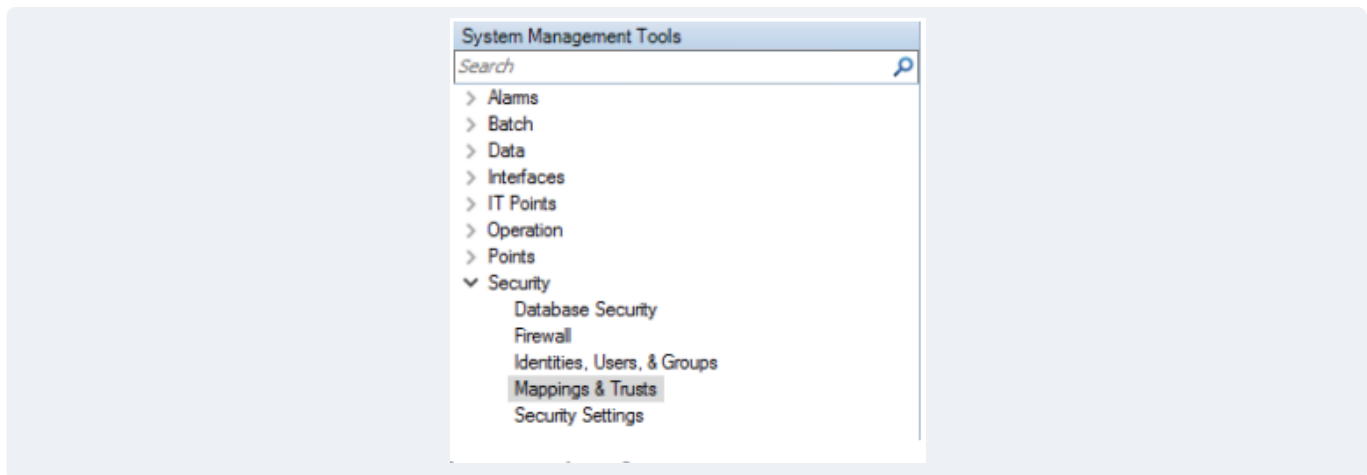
System Management Tools

Search

> Alarms
> Batch
> Data
> Interfaces
> IT Points
> Operation
> Points
Security
Database Security
Firewall
Identities, Users, & Groups
Mappings & Trusts
Security Settings